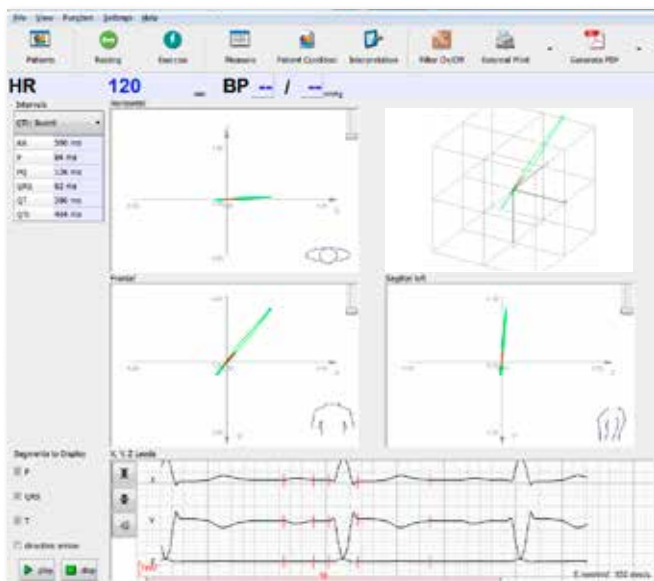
File View Funzioni Settings Help

Patients Resting Exercise Measure Patient Condition Interpretation Filter On/Off External Print Generate PDF

HR 120 BP -- / -- mmHg

Intervals

QTc Bazett

| RR | 500 ms |
|---|---|
| P | 84 ms |
| PQ | 136 ms |
| QRS | 82 ms |
| QT | 286 ms |
| QTc | 404 ms |

Horizontal

Frontal

Sagittal left

Segments to Display

P

QRS

T

direction arrow

play stop

X, Y, Z Leads

X

Y

Z

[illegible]